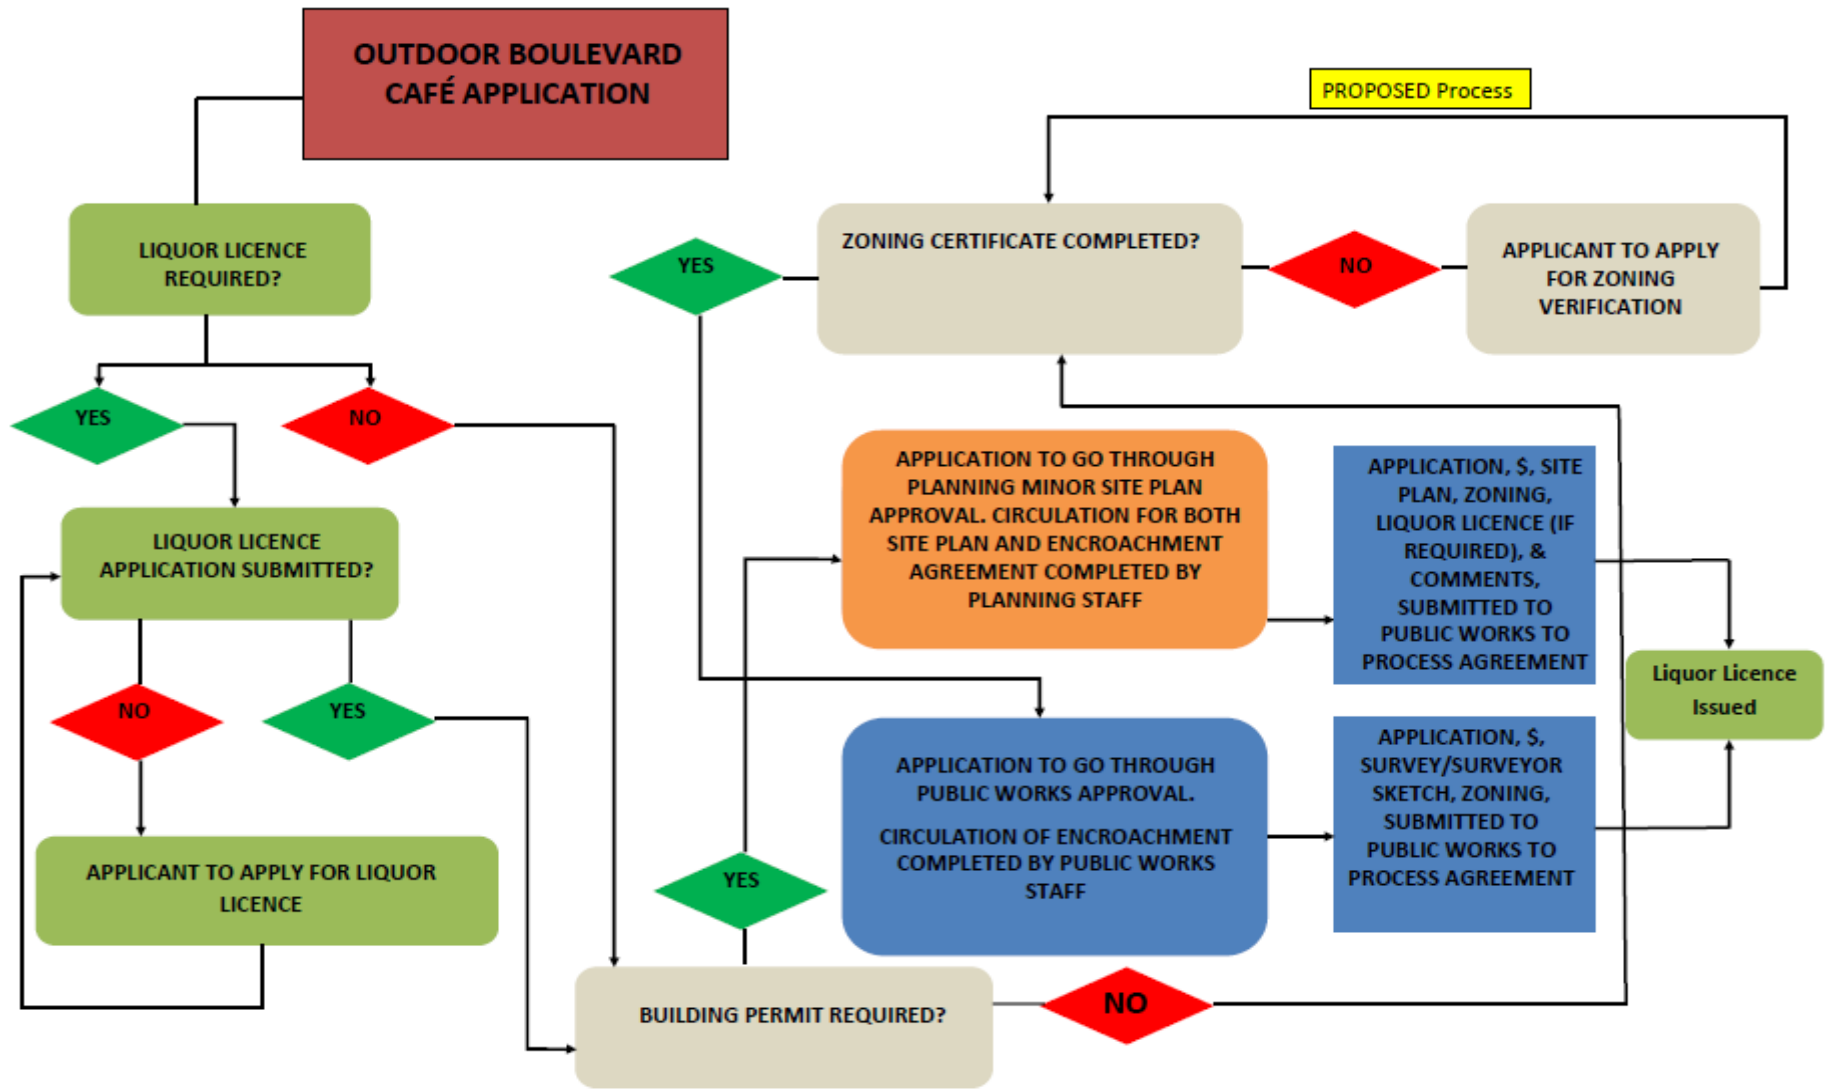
OUTDOOR BOULEVARD CAFÉ APPLICATION

PROPOSED Process

LIQUOR LICENCE REQUIRED?

YES

NO

LIQUOR LICENCE APPLICATION SUBMITTED?

NO

YES

APPLICANT TO APPLY FOR LIQUOR LICENCE

YES

ZONING CERTIFICATE COMPLETED?

NO

APPLICANT TO APPLY FOR ZONING VERIFICATION

APPLICATION TO GO THROUGH PLANNING MINOR SITE PLAN APPROVAL. CIRCULATION FOR BOTH SITE PLAN AND ENCROACHMENT AGREEMENT COMPLETED BY PLANNING STAFF

APPLICATION, $, SITE PLAN, ZONING, LIQUOR LICENCE (IF REQUIRED), & COMMENTS, SUBMITTED TO PUBLIC WORKS TO PROCESS AGREEMENT

Liquor Licence Issued

APPLICATION TO GO THROUGH PUBLIC WORKS APPROVAL.

CIRCULATION OF ENCROACHMENT COMPLETED BY PUBLIC WORKS STAFF

APPLICATION, $, SURVEY/SURVEYOR SKETCH, ZONING, SUBMITTED TO PUBLIC WORKS TO PROCESS AGREEMENT

YES

BUILDING PERMIT REQUIRED?

NO